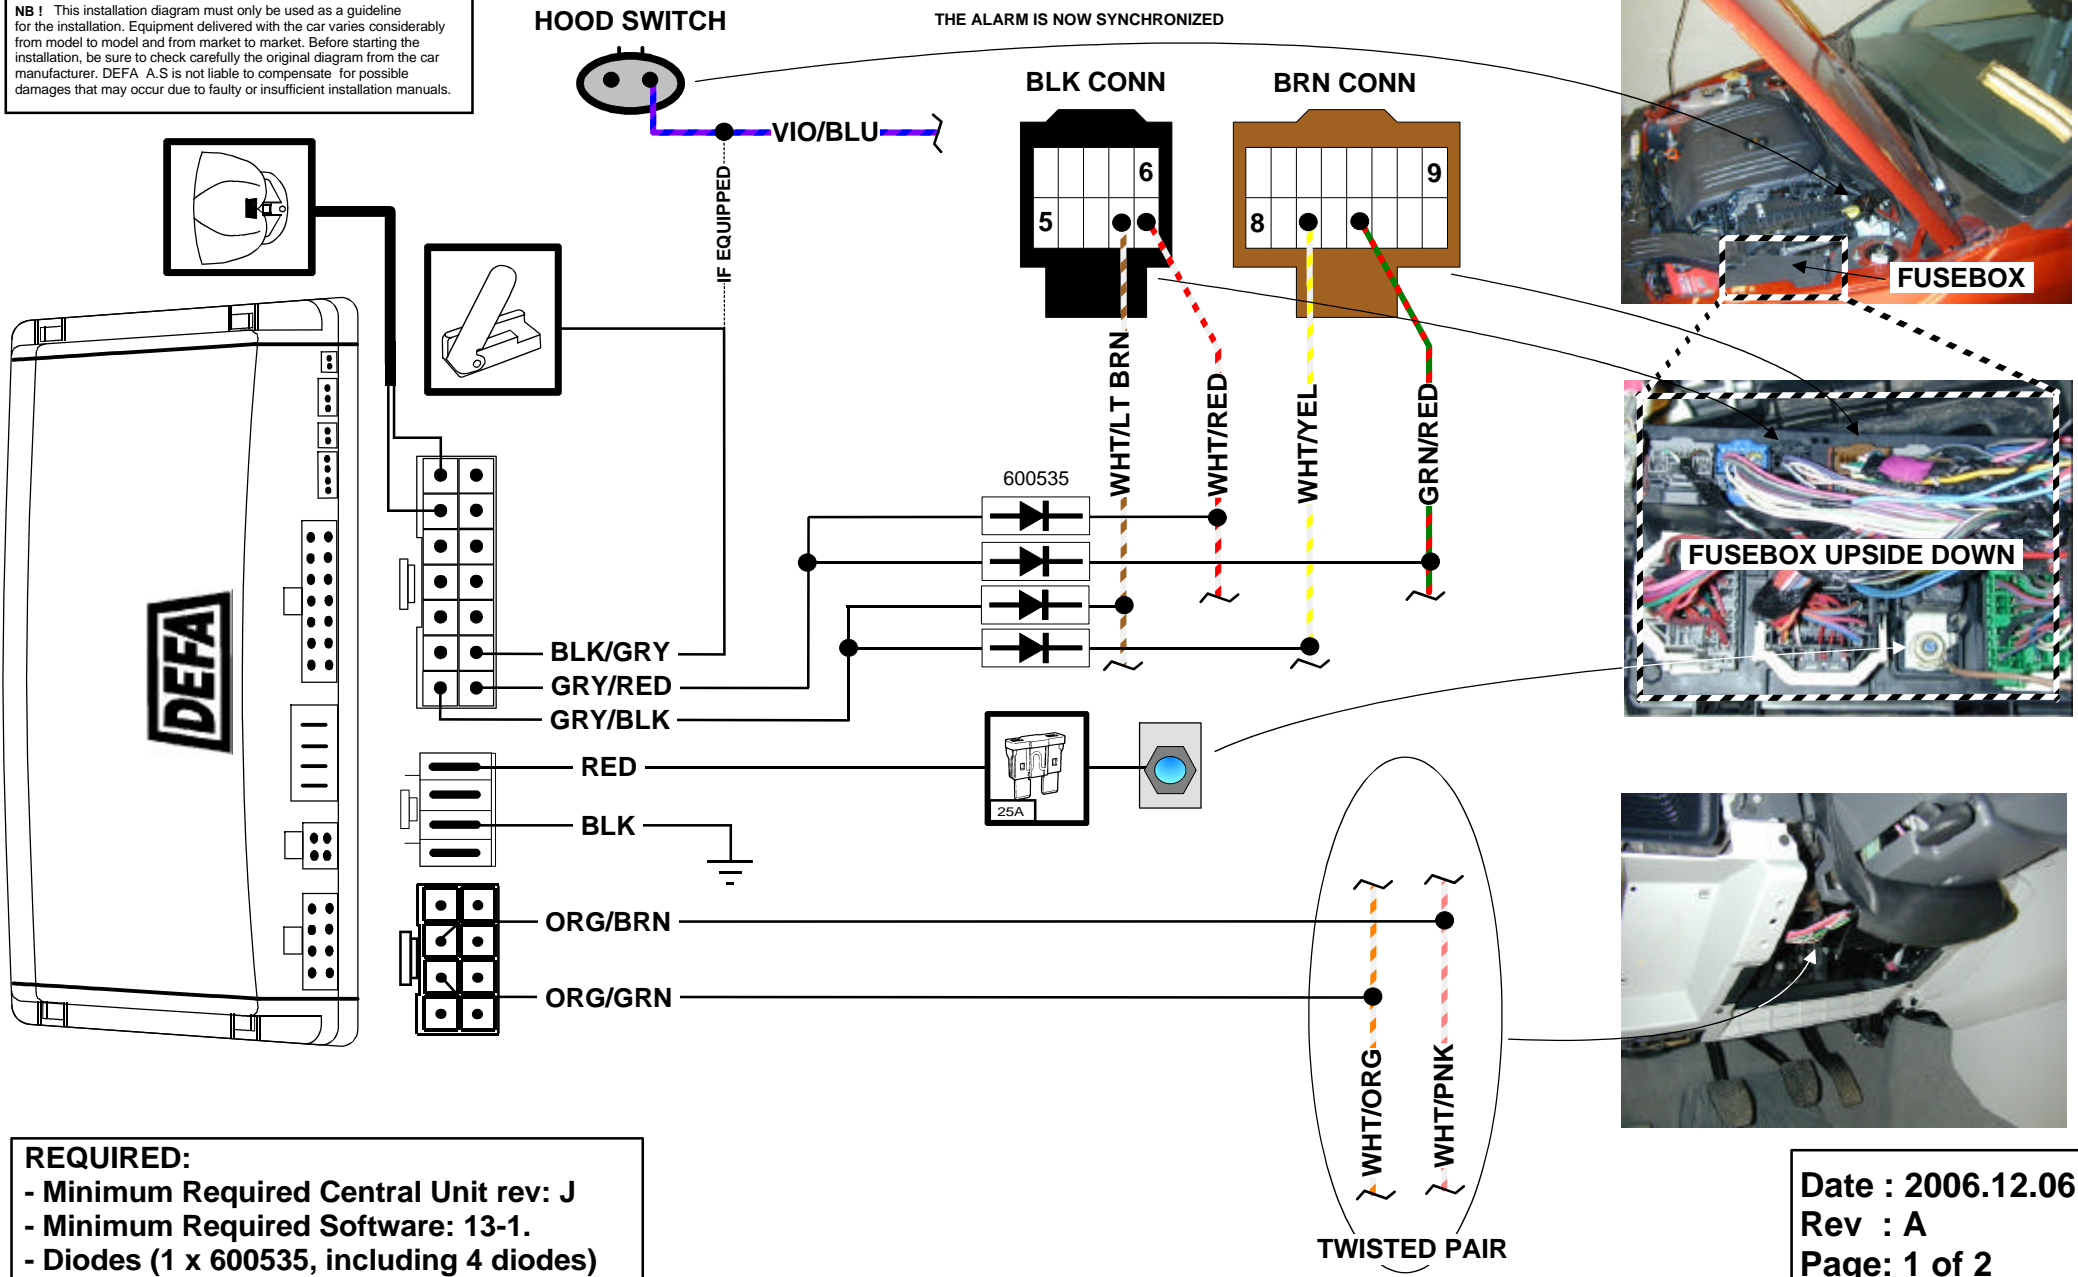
NB ! This installation diagram must only be used as a guideline for the installation. Equipment delivered with the car varies considerably from model to model and from market to market. Before starting the installation, be sure to check carefully the original diagram from the car manufacturer. DEFA A.S is not liable to compensate for possible damages that may occur due to faulty or insufficient installation manuals.

HOOD SWITCH

THE ALARM IS NOW SYNCHRONIZED

VIO/BLU

IF EQUIPPED

BLK CONN

BRN CONN

6
5
9
8

FUSEBOX

WHT/LT BRN
WHT/RED
WHT/YEL
GRN/RED

FUSEBOX UPSIDE DOWN

600535

DEFA

BLK/GRY
GRY/RED
GRY/BLK

RED
BLK

25A

ORG/BRN
ORG/GRN

WHT/ORG
WHT/PNK

TWISTED PAIR

REQUIRED:
- Minimum Required Central Unit rev: J
- Minimum Required Software: 13-1.
- Diodes (1 x 600535, including 4 diodes)

Date : 2006.12.06
Rev : A
Page: 1 of 2